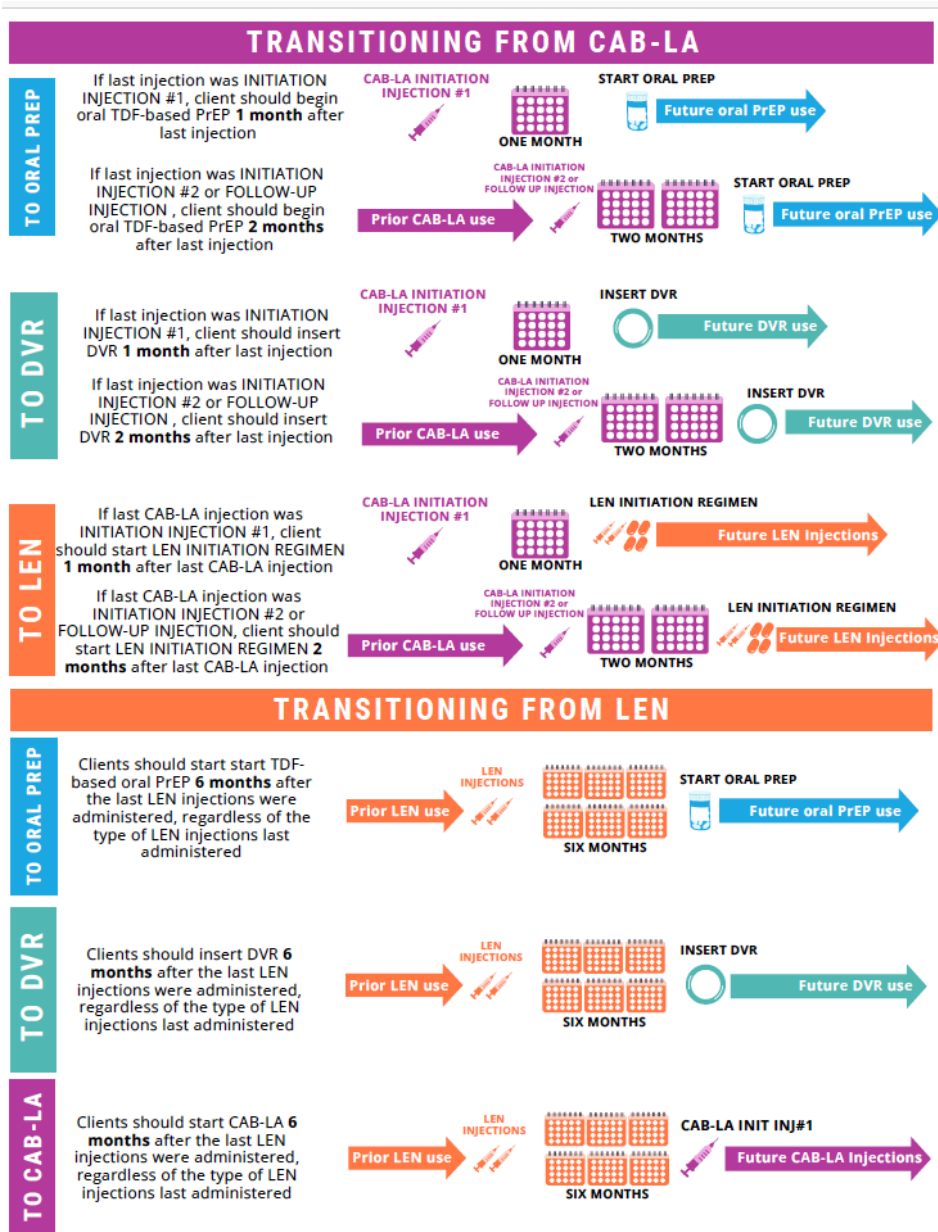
TRANSITIONING FROM CAB-LA

TO ORAL PREP

If last injection was INITIATION INJECTION #1, client should begin oral TDF-based PrEP **1 month** after last injection

CAB-LA INITIATION INJECTION #1

ONE MONTH

START ORAL PREP

Future oral PrEP use

If last injection was INITIATION INJECTION #2 or FOLLOW-UP INJECTION , client should begin oral TDF-based PrEP **2 months** after last injection

Prior CAB-LA use

CAB-LA INITIATION INJECTION #2 or FOLLOW UP INJECTION

TWO MONTHS

START ORAL PREP

Future oral PrEP use

TO DVR

If last injection was INITIATION INJECTION #1, client should insert DVR **1 month** after last injection

CAB-LA INITIATION INJECTION #1

ONE MONTH

INSERT DVR

Future DVR use

If last injection was INITIATION INJECTION #2 or FOLLOW-UP INJECTION , client should insert DVR **2 months** after last injection

Prior CAB-LA use

CAB-LA INITIATION INJECTION #2 or FOLLOW UP INJECTION

TWO MONTHS

INSERT DVR

Future DVR use

TO LEN

If last CAB-LA injection was INITIATION INJECTION #1, client should start LEN INITIATION REGIMEN **1 month** after last CAB-LA injection

CAB-LA INITIATION INJECTION #1

ONE MONTH

LEN INITIATION REGIMEN

Future LEN Injections

If last CAB-LA injection was INITIATION INJECTION #2 or FOLLOW-UP INJECTION, client should start LEN INITIATION REGIMEN **2 months** after last CAB-LA injection

Prior CAB-LA use

CAB-LA INITIATION INJECTION #2 or FOLLOW UP INJECTION

TWO MONTHS

LEN INITIATION REGIMEN

Future LEN Injections

TRANSITIONING FROM LEN

TO ORAL PREP

Clients should start start TDF-based oral PrEP **6 months** after the last LEN injections were administered, regardless of the type of LEN injections last administered

Prior LEN use

LEN INJECTIONS

SIX MONTHS

START ORAL PREP

Future oral PrEP use

TO DVR

Clients should insert DVR **6 months** after the last LEN injections were administered, regardless of the type of LEN injections last administered

Prior LEN use

LEN INJECTIONS

SIX MONTHS

INSERT DVR

Future DVR use

TO CAB-LA

Clients should start CAB-LA **6 months** after the last LEN injections were administered, regardless of the type of LEN injections last administered

Prior LEN use

LEN INJECTIONS

SIX MONTHS

CAB-LA INIT INJ#1

Future CAB-LA Injections